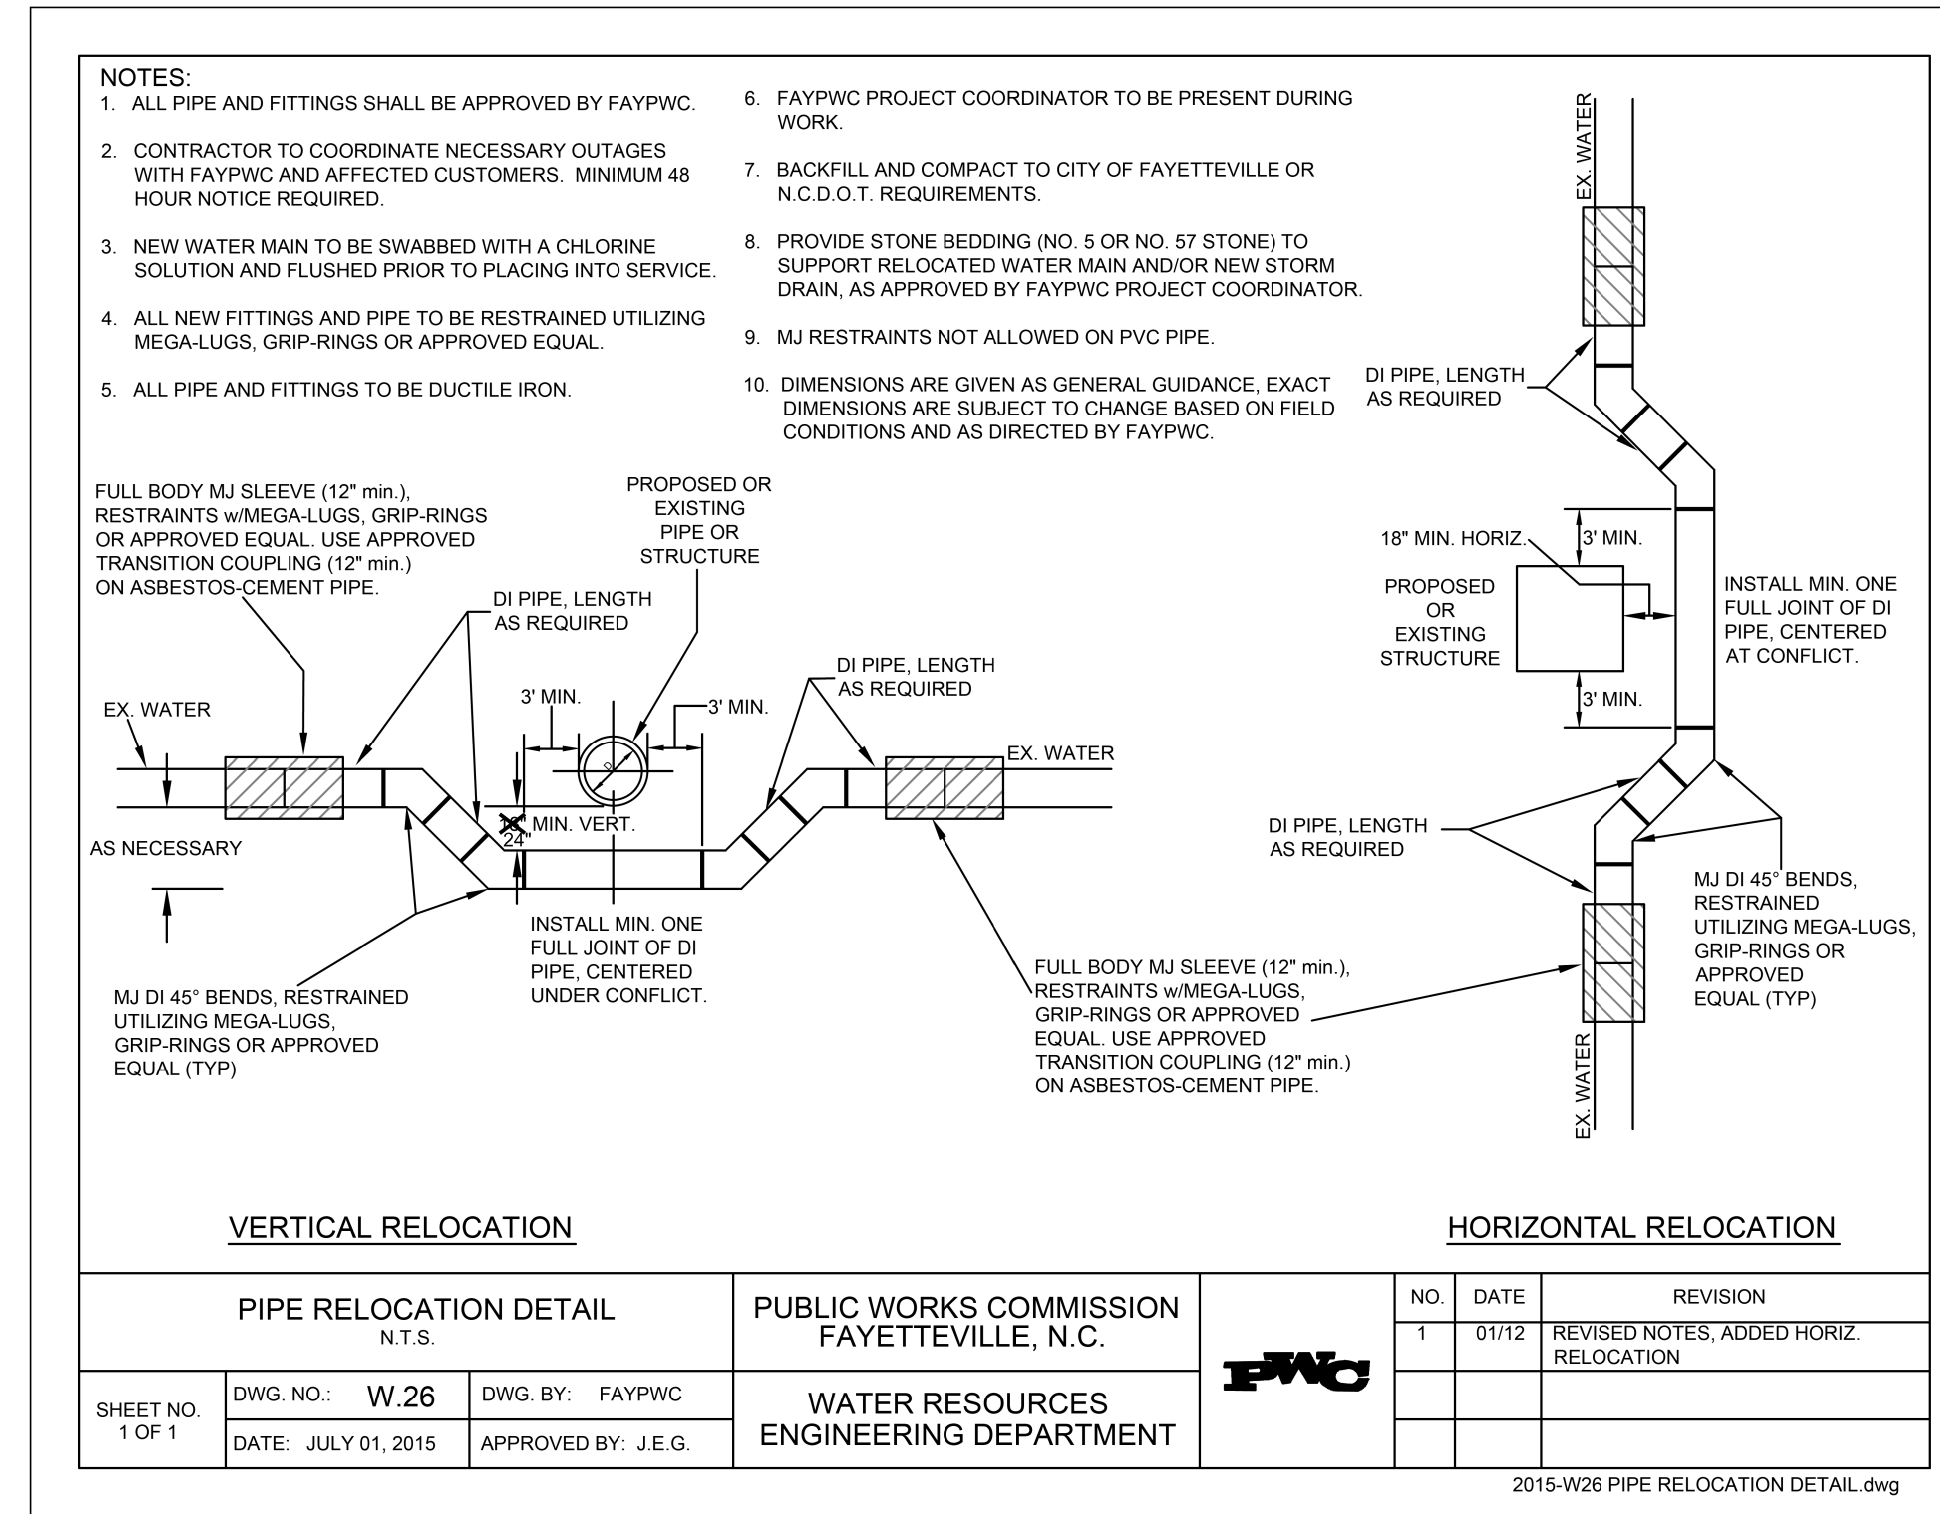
NOTES:
1. ALL PIPE AND FITTINGS SHALL BE APPROVED BY FAYPWC.

2. CONTRACTOR TO COORDINATE NECESSARY OUTAGES WITH FAYPWC AND AFFECTED CUSTOMERS. MINIMUM 48 HOUR NOTICE REQUIRED.

3. NEW WATER MAIN TO BE SWABBED WITH A CHLORINE SOLUTION AND FLUSHED PRIOR TO PLACING INTO SERVICE.

4. ALL NEW FITTINGS AND PIPE TO BE RESTRAINED UTILIZING MEGA-LUGS, GRIP-RINGS OR APPROVED EQUAL.

5. ALL PIPE AND FITTINGS TO BE DUCTILE IRON.

6. FAYPWC PROJECT COORDINATOR TO BE PRESENT DURING WORK.

7. BACKFILL AND COMPACT TO CITY OF FAYETTEVILLE OR N.C.D.O.T. REQUIREMENTS.

8. PROVIDE STONE BEDDING (NO. 5 OR NO. 57 STONE) TO SUPPORT RELOCATED WATER MAIN AND/OR NEW STORM DRAIN, AS APPROVED BY FAYPWC PROJECT COORDINATOR.

9. MJ RESTRAINTS NOT ALLOWED ON PVC PIPE.

10. DIMENSIONS ARE GIVEN AS GENERAL GUIDANCE, EXACT DIMENSIONS ARE SUBJECT TO CHANGE BASED ON FIELD CONDITIONS AND AS DIRECTED BY FAYPWC.

FULL BODY MJ SLEEVE (12" min.), RESTRAINTS w/MEGA-LUGS, GRIP-RINGS OR APPROVED EQUAL. USE APPROVED TRANSITION COUPLING (12" min.) ON ASBESTOS-CEMENT PIPE.

PROPOSED OR EXISTING PIPE OR STRUCTURE

DI PIPE, LENGTH AS REQUIRED

DI PIPE, LENGTH AS REQUIRED

EX. WATER

3' MIN.

3' MIN.

EX. WATER

18" 24" MIN. VERT.

AS NECESSARY

INSTALL MIN. ONE FULL JOINT OF DI PIPE, CENTERED UNDER CONFLICT.

MJ DI 45° BENDS, RESTRAINED UTILIZING MEGA-LUGS, GRIP-RINGS OR APPROVED EQUAL (TYP)

FULL BODY MJ SLEEVE (12" min.), RESTRAINTS w/MEGA-LUGS, GRIP-RINGS OR APPROVED EQUAL. USE APPROVED TRANSITION COUPLING (12" min.) ON ASBESTOS-CEMENT PIPE.

EX. WATER

DI PIPE, LENGTH AS REQUIRED

18" MIN. HORIZ.

3' MIN.

PROPOSED OR EXISTING STRUCTURE

INSTALL MIN. ONE FULL JOINT OF DI PIPE, CENTERED AT CONFLICT.

3' MIN.

DI PIPE, LENGTH AS REQUIRED

MJ DI 45° BENDS, RESTRAINED UTILIZING MEGA-LUGS, GRIP-RINGS OR APPROVED EQUAL (TYP)

EX. WATER

VERTICAL RELOCATION

HORIZONTAL RELOCATION

PIPE RELOCATION DETAIL
N.T.S.

PUBLIC WORKS COMMISSION FAYETTEVILLE, N.C.

WATER RESOURCES ENGINEERING DEPARTMENT

PWC

| NO. | DATE | REVISION |
|---|---|---|
| 1 | 01/12 | REVISED NOTES, ADDED HORIZ. RELOCATION |
| | | |
| | | |

SHEET NO. 1 OF 1
DWG. NO.: W.26
DWG. BY: FAYPWC
DATE: JULY 01, 2015
APPROVED BY: J.E.G.

2015-W26 PIPE RELOCATION DETAIL.dwg